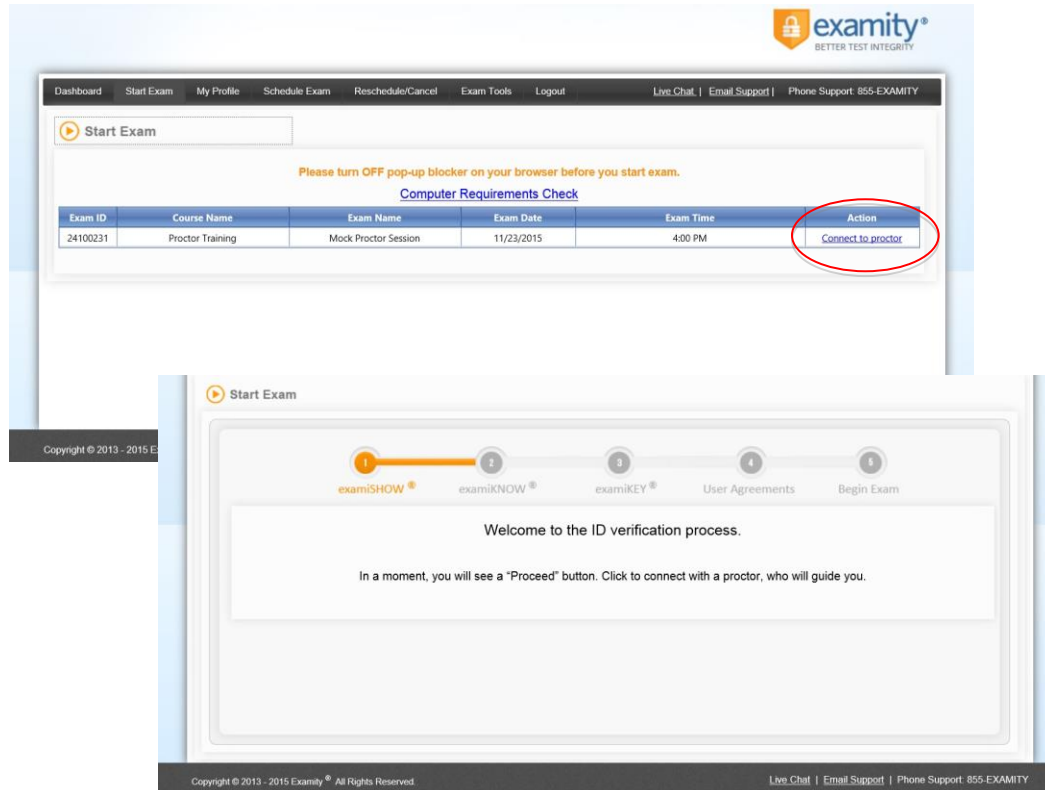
examity®
BETTER TEST INTEGRITY

Dashboard Start Exam My Profile Schedule Exam Reschedule/Cancel Exam Tools Logout Live Chat | Email Support | Phone Support: 855-EXAMITY

Start Exam

Please turn OFF pop-up blocker on your browser before you start exam.

Computer Requirements Check

| Exam ID | Course Name | Exam Name | Exam Date | Exam Time | Action |
|---|---|---|---|---|---|
| 24100231 | Proctor Training | Mock Proctor Session | 11/23/2015 | 4:00 PM | Connect to proctor |

Copyright © 2013 - 2015 E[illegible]

Start Exam

1 examiSHOW® 2 examiKNOW® 3 examiKEY® 4 User Agreements 5 Begin Exam

Welcome to the ID verification process.

In a moment, you will see a "Proceed" button. Click to connect with a proctor, who will guide you.

Copyright © 2013 - 2015 Examity® All Rights Reserved.

Live Chat | Email Support | Phone Support: 855-EXAMITY